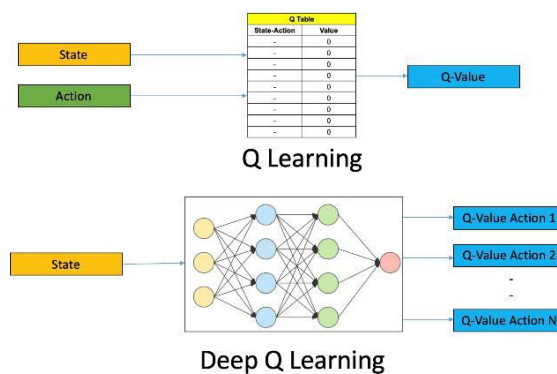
State

Action

| Q Table | |
|---|---|
| State-Action | Value |
| - | 0 |
| - | 0 |
| - | 0 |
| - | 0 |
| - | 0 |
| - | 0 |
| - | 0 |
| - | 0 |
| - | 0 |

Q-Value

Q Learning

State

Q-Value Action 1

Q-Value Action 2

-

-

Q-Value Action N

Deep Q Learning